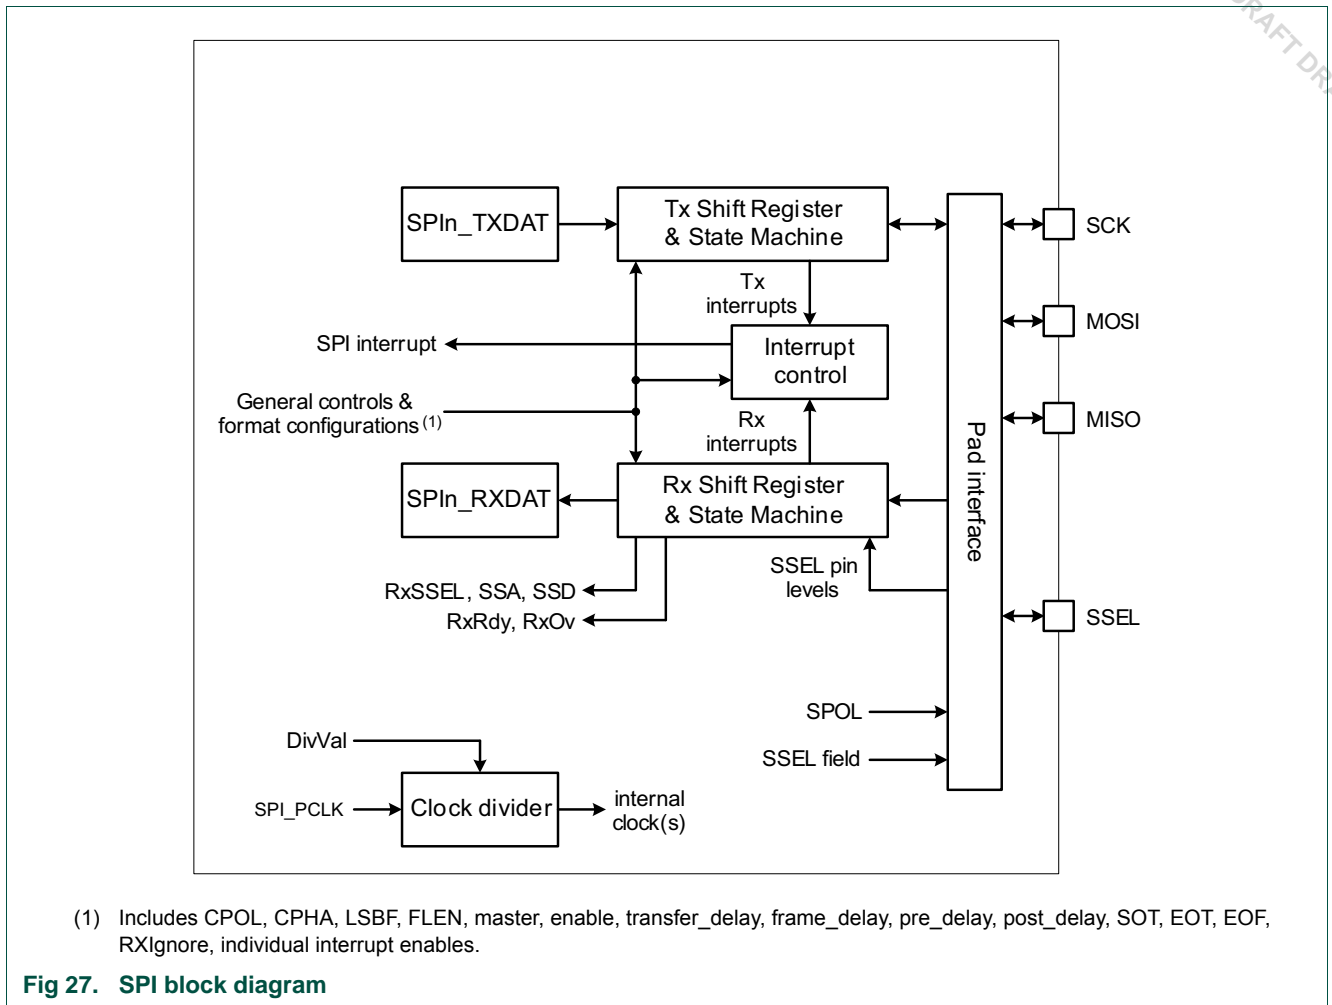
DRAFT DR

SPIn_TXDAT

Tx Shift Register & State Machine

Tx interrupts

SPI interrupt

Interrupt control

General controls & format configurations (1)

Rx interrupts

SPIn_RXDAT

Rx Shift Register & State Machine

RxSSEL, SSA, SSD

RxRdy, RxOv

SSEL pin levels

Pad interface

SCK

MOSI

MISO

SSEL

SPOL

SSEL field

DivVal

SPI_PCLK

Clock divider

internal clock(s)

(1) Includes CPOL, CPHA, LSBF, FLEN, master, enable, transfer_delay, frame_delay, pre_delay, post_delay, SOT, EOT, EOF, RXIgnore, individual interrupt enables.

Fig 27. SPI block diagram